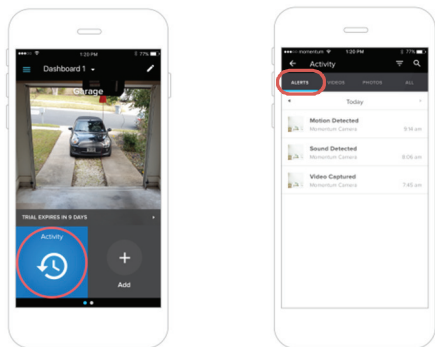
1:20 PM 77%

Dashboard 1

Garage

TRIAL EXPIRES IN 9 DAYS

Activity

Add

momentum 1:20 PM 77%

Activity

ALERTS VIDEOS PHOTOS ALL

Today

Motion Detected
Momentum Camera 9:16 am

Sound Detected
Momentum Camera 8:06 am

Video Captured
Momentum Camera 7:45 am